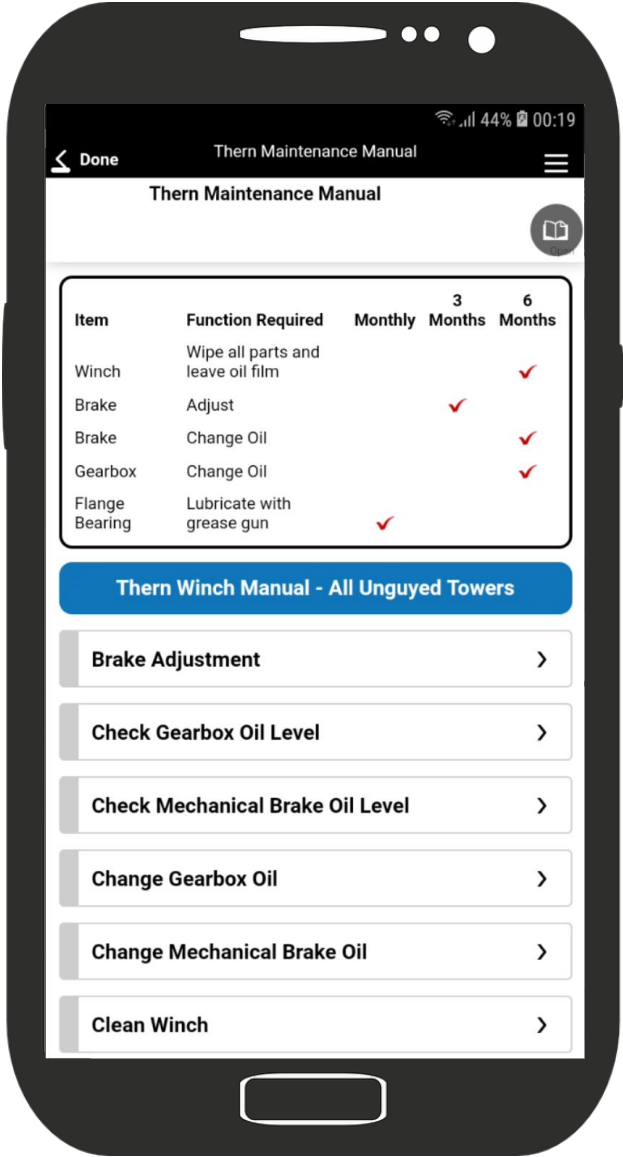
44% 00:19

Done

Thern Maintenance Manual

Thern Maintenance Manual

Open

| Item | Function Required | Monthly | 3 Months | 6 Months |
|---|---|---|---|---|
| Winch | Wipe all parts and leave oil film | | | ✓ |
| Brake | Adjust | | ✓ | |
| Brake | Change Oil | | | ✓ |
| Gearbox | Change Oil | | | ✓ |
| Flange Bearing | Lubricate with grease gun | ✓ | | |

Thern Winch Manual - All Unguyed Towers

Brake Adjustment >

Check Gearbox Oil Level >

Check Mechanical Brake Oil Level >

Change Gearbox Oil >

Change Mechanical Brake Oil >

Clean Winch >